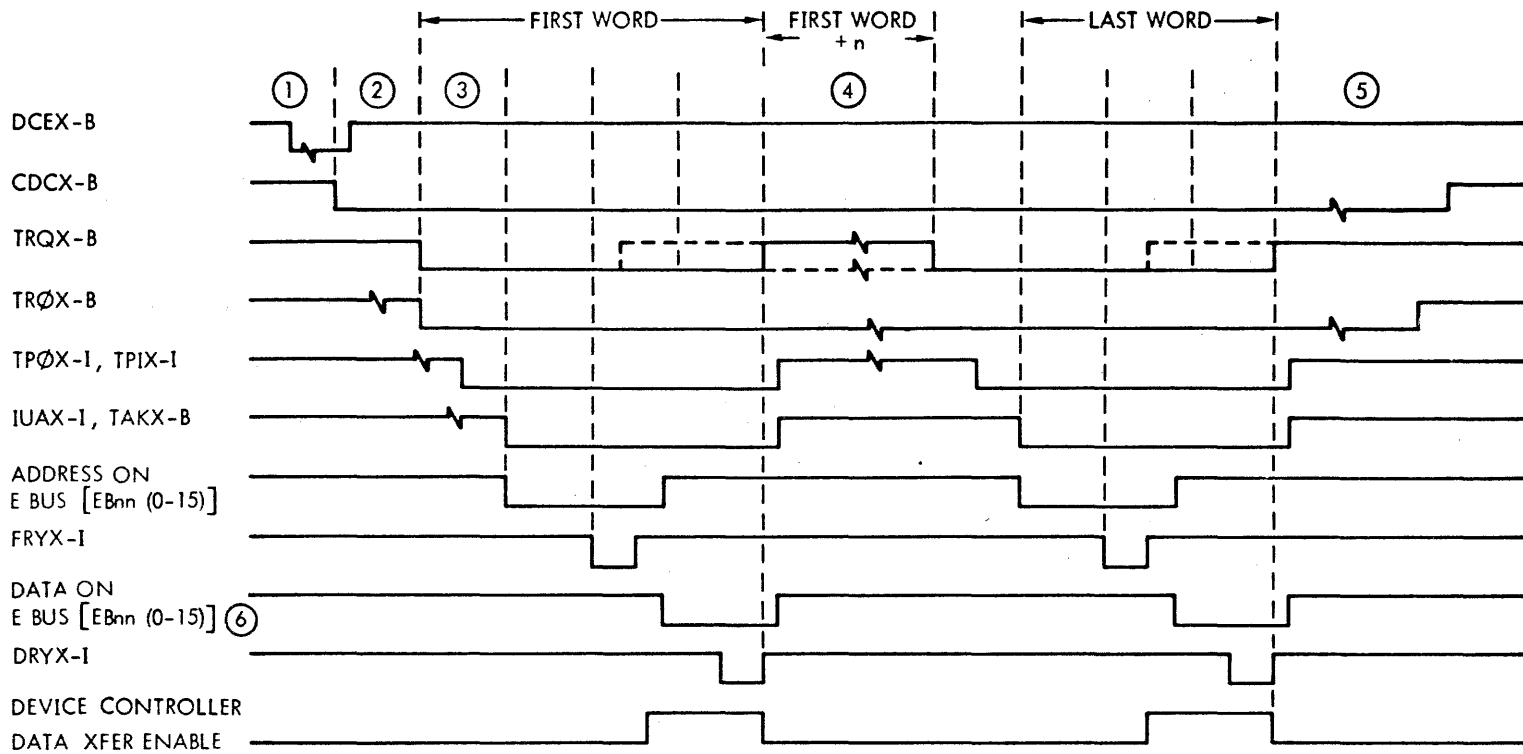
FIRST WORD
FIRST WORD + n
LAST WORD

①
②
③
④
⑤

DCEX-B

CDCX-B

TRQX-B

TRØX-B

TPØX-I, TPIX-I

IUAX-I, TAKX-B

ADDRESS ON E BUS [EBnn (0-15)]

FRYX-I

DATA ON E BUS [EBnn (0-15)] ⑥

DRYX-I

DEVICE CONTROLLER DATA XFER ENABLE